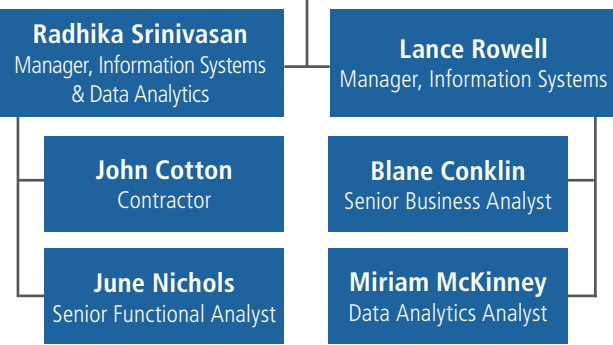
Radhika Srinivasan
Manager, Information Systems & Data Analytics

Lance Rowell
Manager, Information Systems

John Cotton
Contractor

Blane Conklin
Senior Business Analyst

June Nichols
Senior Functional Analyst

Miriam McKinney
Data Analytics Analyst